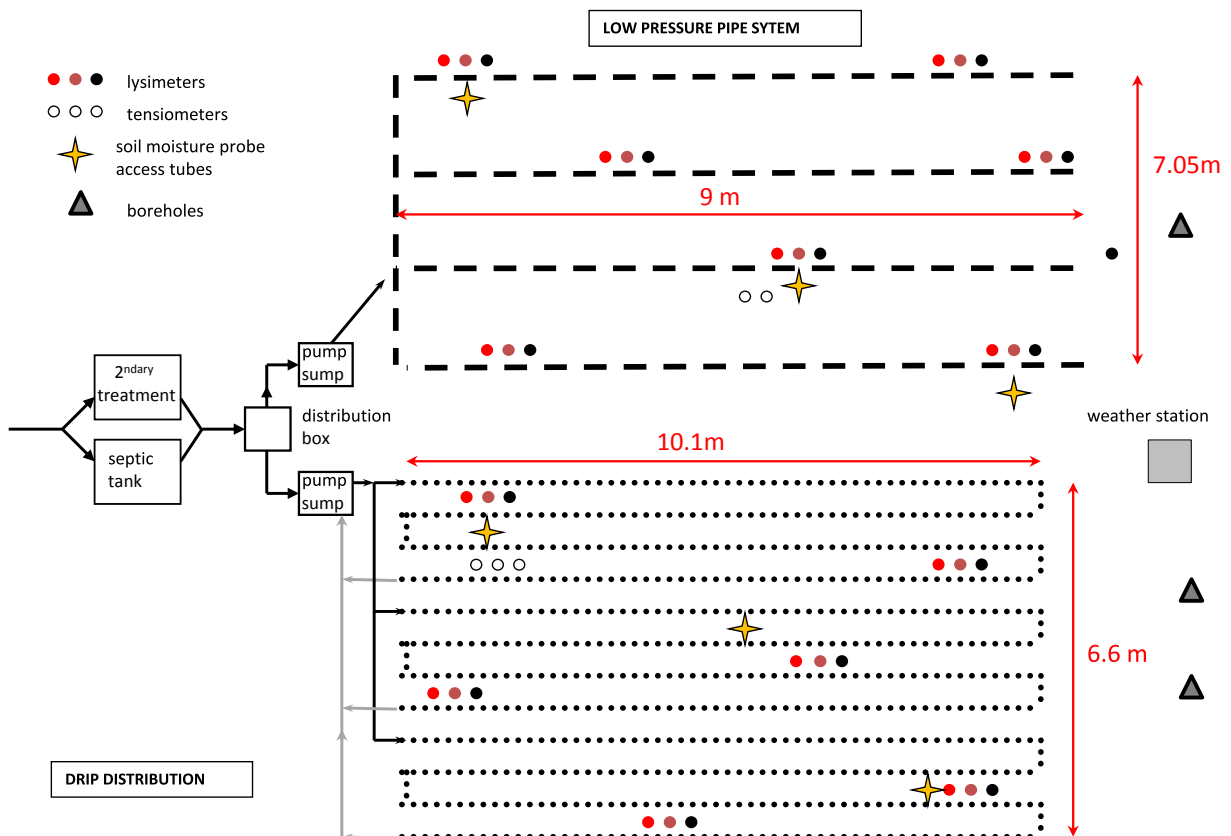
LOW PRESSURE PIPE SYTEM

lysimeters

tensiometers

soil moisture probe access tubes

boreholes

7.05m

9 m

$2^{ndary}$ treatment

septic tank

pump sump

distribution box

pump sump

weather station

10.1m

6.6 m

DRIP DISTRIBUTION